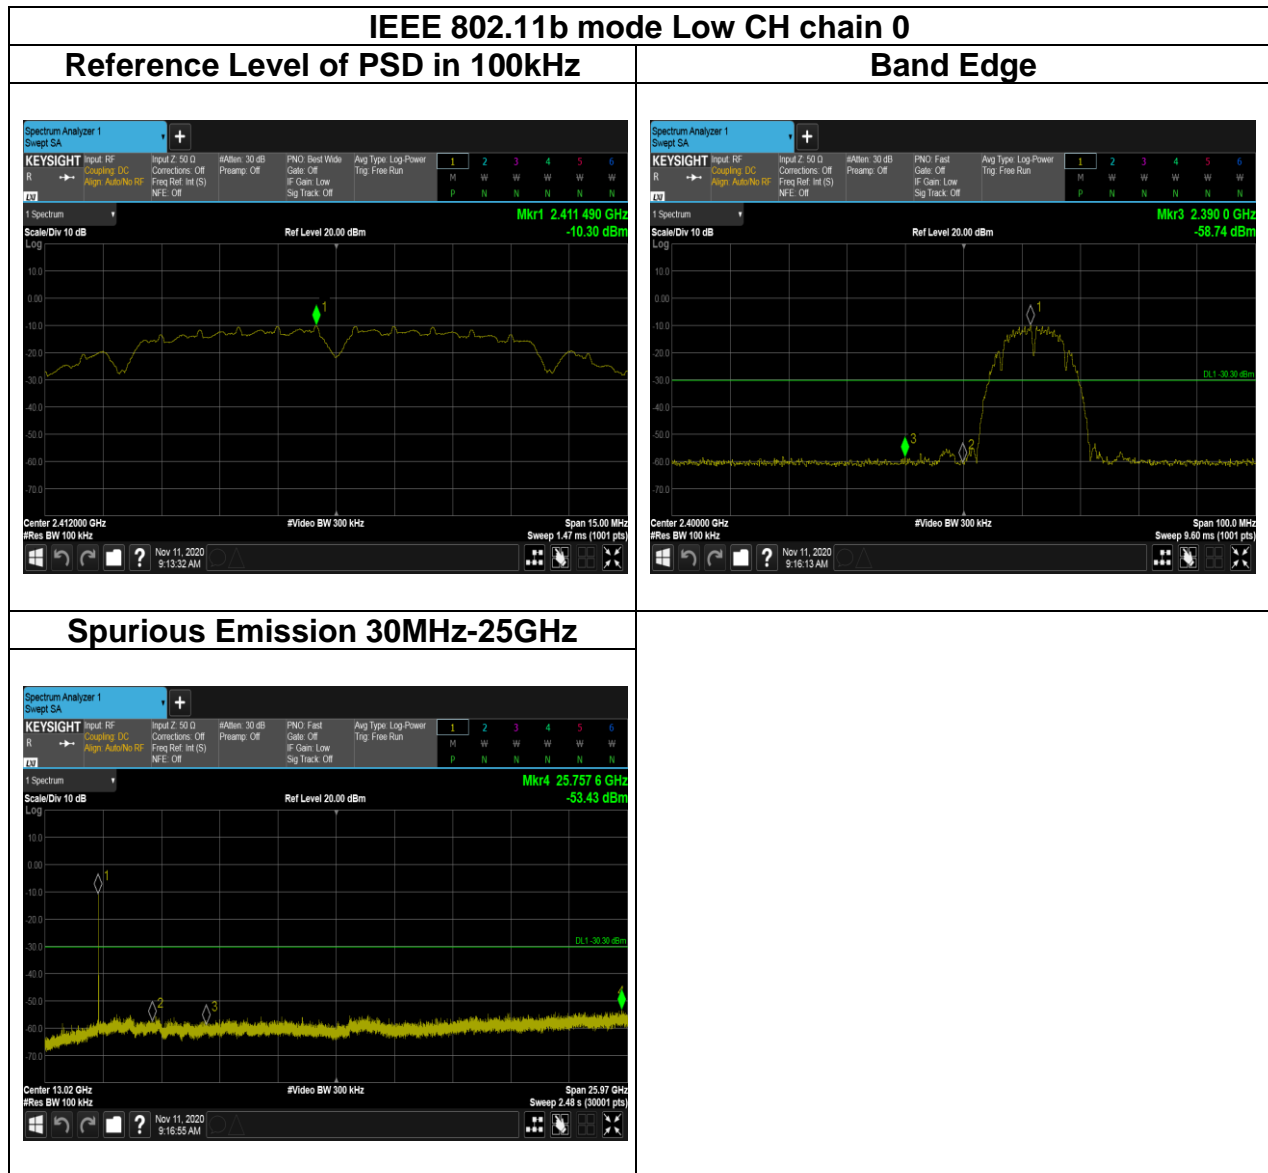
IEEE 802.11b mode Low CH chain 0

| Reference Level of PSD in 100kHz | Band Edge |
|---|---|
| Spectrum Analyzer 1 Swept SA KEYSIGHT Input: RF Coupling: DC Align: Auto/No RF Input Z: 50 Ω Corrections: Off Freq Ref: Int (S) NFE: Off #Atten: 30 dB Preamp: Off PNO: Best Wide Gate: Off IF Gain: Low Sig Track: Off Avg Type: Log-Power Trig: Free Run 1 2 3 4 5 6 M W W W W W P N N N N N 1 Spectrum Mkr1 2.411 490 GHz -10.30 dBm Scale/Div 10 dB Ref Level 20.00 dBm Log 10.0 0.00 -10.0 -20.0 -30.0 -40.0 -50.0 -60.0 -70.0 Center 2.412000 GHz #Res BW 100 kHz #Video BW 300 kHz Span 15.00 MHz Sweep 1.47 ms (1001 pts) Nov 11, 2020 9:13:32 AM | Spectrum Analyzer 1 Swept SA KEYSIGHT Input: RF Coupling: DC Align: Auto/No RF Input Z: 50 Ω Corrections: Off Freq Ref: Int (S) NFE: Off #Atten: 30 dB Preamp: Off PNO: Fast Gate: Off IF Gain: Low Sig Track: Off Avg Type: Log-Power Trig: Free Run 1 2 3 4 5 6 M W W W W W P N N N N N 1 Spectrum Mkr3 2.390 0 GHz -58.74 dBm Scale/Div 10 dB Ref Level 20.00 dBm Log 10.0 0.00 -10.0 -20.0 -30.0 -40.0 -50.0 -60.0 -70.0 DL1 -30.30 dBm Center 2.40000 GHz #Res BW 100 kHz #Video BW 300 kHz Span 100.0 MHz Sweep 9.60 ms (1001 pts) Nov 11, 2020 9:16:13 AM |
| Spurious Emission 30MHz-25GHz | |
| Spectrum Analyzer 1 Swept SA KEYSIGHT Input: RF Coupling: DC Align: Auto/No RF Input Z: 50 Ω Corrections: Off Freq Ref: Int (S) NFE: Off #Atten: 30 dB Preamp: Off PNO: Fast Gate: Off IF Gain: Low Sig Track: Off Avg Type: Log-Power Trig: Free Run 1 2 3 4 5 6 M W W W W W P N N N N N 1 Spectrum Mkr4 25.757 6 GHz -53.43 dBm Scale/Div 10 dB Ref Level 20.00 dBm Log 10.0 0.00 -10.0 -20.0 -30.0 -40.0 -50.0 -60.0 -70.0 DL1 -30.30 dBm Center 13.02 GHz #Res BW 100 kHz #Video BW 300 kHz Span 25.97 GHz Sweep 2.48 s (30001 pts) Nov 11, 2020 9:16:55 AM | |